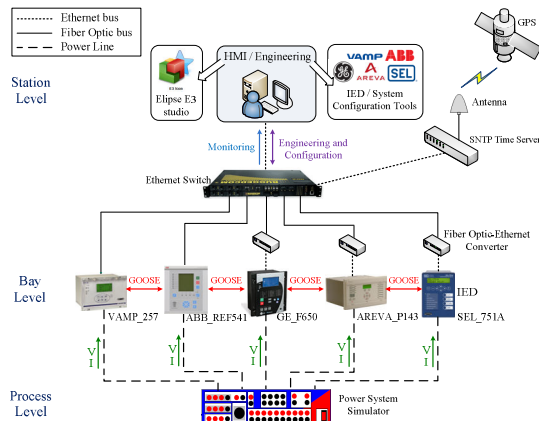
Ethernet bus
Fiber Optic bus
Power Line

GPS

Station Level

Elipse E3 studio

HMI / Engineering

VAMP ABB
GE AREVA SEL

IED / System Configuration Tools

Antenna

SNTP Time Server

Monitoring

Engineering and Configuration

Ethernet Switch

Fiber Optic-Ethernet Converter

Bay Level

GOOSE

GOOSE

GOOSE

GOOSE

IED

VAMP_257

ABB_REF541

GE_F650

AREVA_P143

SEL_751A

V
I

V
I

V
I

V
I

V
I

Process Level

Power System Simulator